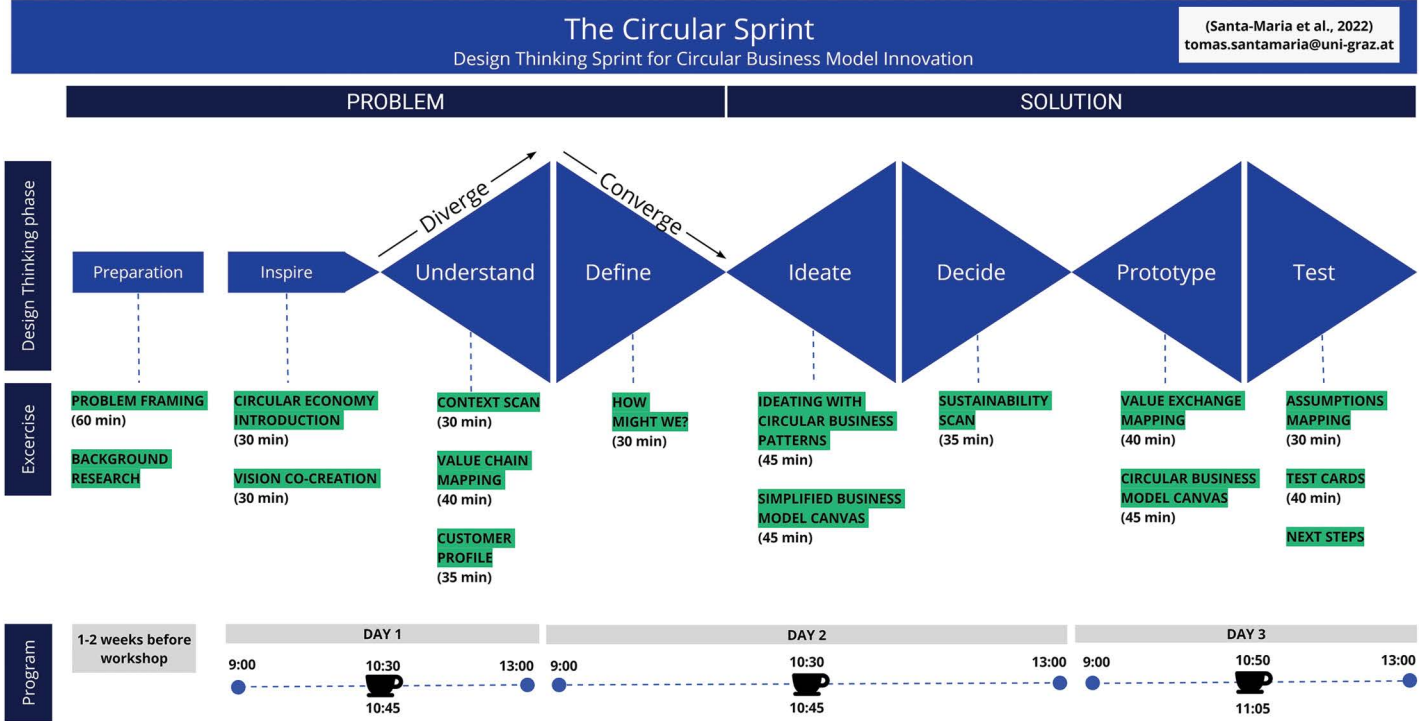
The Circular Sprint
Design Thinking Sprint for Circular Business Model Innovation

(Santa-Maria et al., 2022)
tomas.santamaria@uni-graz.at

PROBLEM

SOLUTION

Design Thinking phase

Preparation

Inspire

Diverge

Understand

Converge

Define

Ideate

Decide

Prototype

Test

Excercise

PROBLEM FRAMING
(60 min)

BACKGROUND RESEARCH

CIRCULAR ECONOMY INTRODUCTION
(30 min)

VISION CO-CREATION
(30 min)

CONTEXT SCAN
(30 min)

VALUE CHAIN MAPPING
(40 min)

CUSTOMER PROFILE
(35 min)

HOW MIGHT WE?
(30 min)

IDEATING WITH CIRCULAR BUSINESS PATTERNS
(45 min)

SIMPLIFIED BUSINESS MODEL CANVAS
(45 min)

SUSTAINABILITY SCAN
(35 min)

VALUE EXCHANGE MAPPING
(40 min)

CIRCULAR BUSINESS MODEL CANVAS
(45 min)

ASSUMPTIONS MAPPING
(30 min)

TEST CARDS
(40 min)

NEXT STEPS

Program

1-2 weeks before workshop

DAY 1
9:00
10:30
10:45
13:00

DAY 2
9:00
10:30
10:45
13:00

DAY 3
9:00
10:50
11:05
13:00